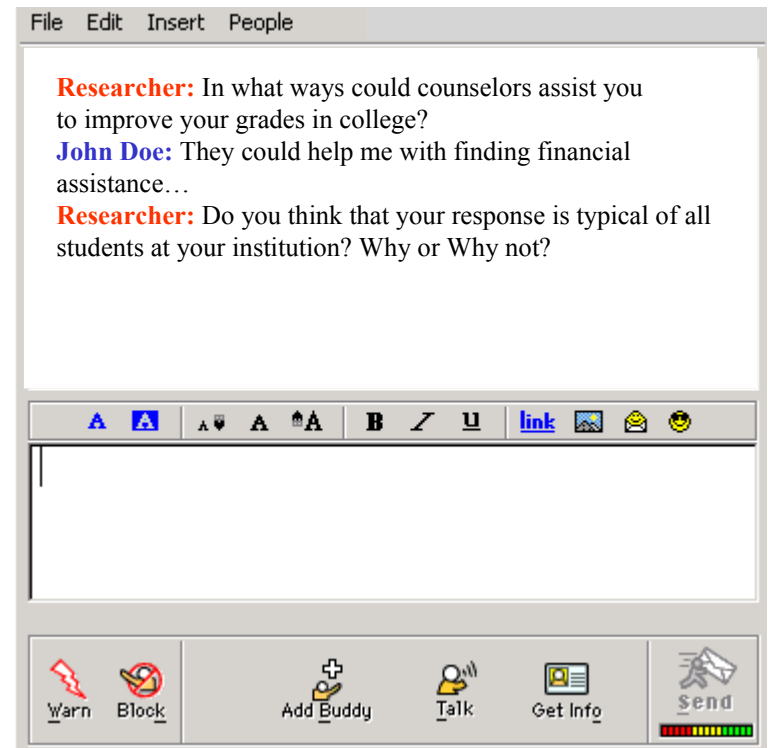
File Edit Insert People

**Researcher:** In what ways could counselors assist you to improve your grades in college?
**John Doe:** They could help me with finding financial assistance…
**Researcher:** Do you think that your response is typical of all students at your institution? Why or Why not?

A A A A A B I U link

Warn Block Add Buddy Talk Get Info Send